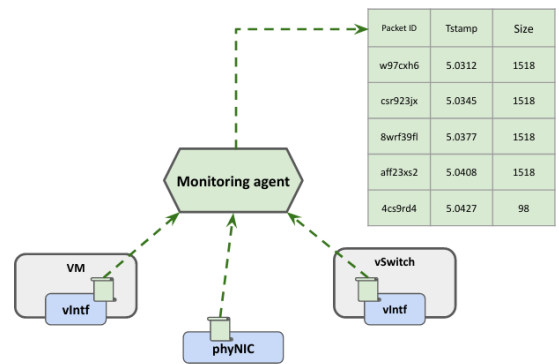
| Packet ID | Tstamp | Size |
|---|---|---|
| w97cxh6 | 5.0312 | 1518 |
| csr923jx | 5.0345 | 1518 |
| 8wrf39fl | 5.0377 | 1518 |
| aff23xs2 | 5.0408 | 1518 |
| 4cs9rd4 | 5.0427 | 98 |

Monitoring agent

VM

vIntf

phyNIC

vSwitch

vIntf